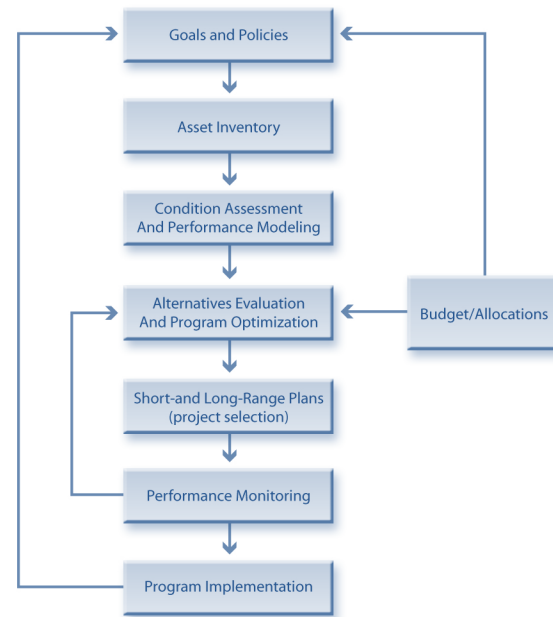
Goals and Policies

Asset Inventory

Condition Assessment And Performance Modeling

Alternatives Evaluation And Program Optimization

Budget/Allocations

Short-and Long-Range Plans (project selection)

Performance Monitoring

Program Implementation